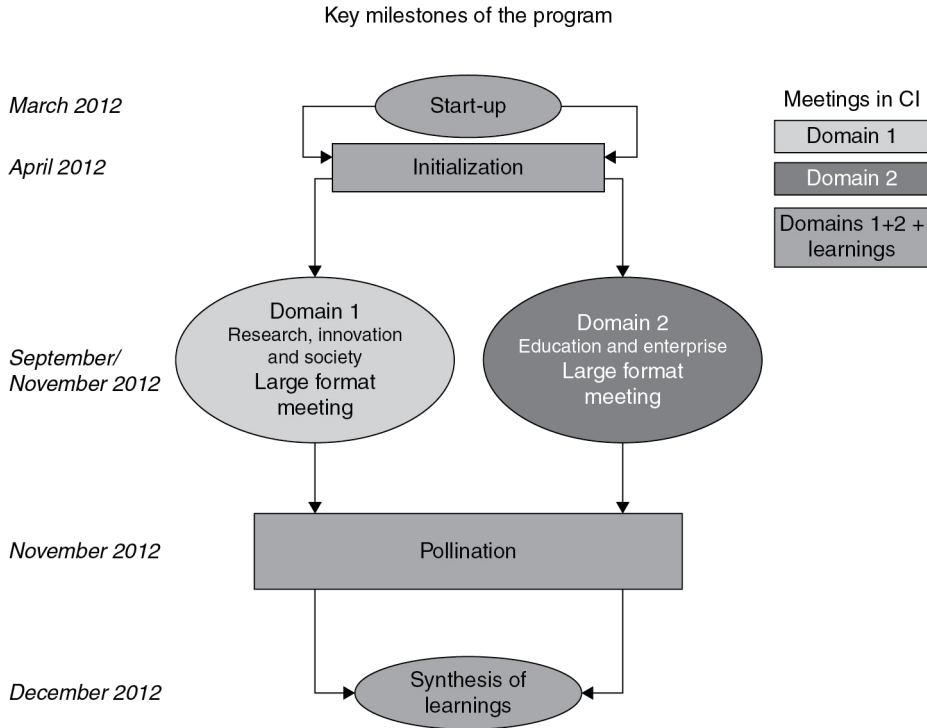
Key milestones of the program

March 2012
April 2012
September/ November 2012
November 2012
December 2012

Start-up
Initialization

Domain 1
Research, innovation and society
Large format meeting

Domain 2
Education and enterprise
Large format meeting

Pollination

Synthesis of learnings

Meetings in CI
Domain 1
Domain 2
Domains 1+2 + learnings